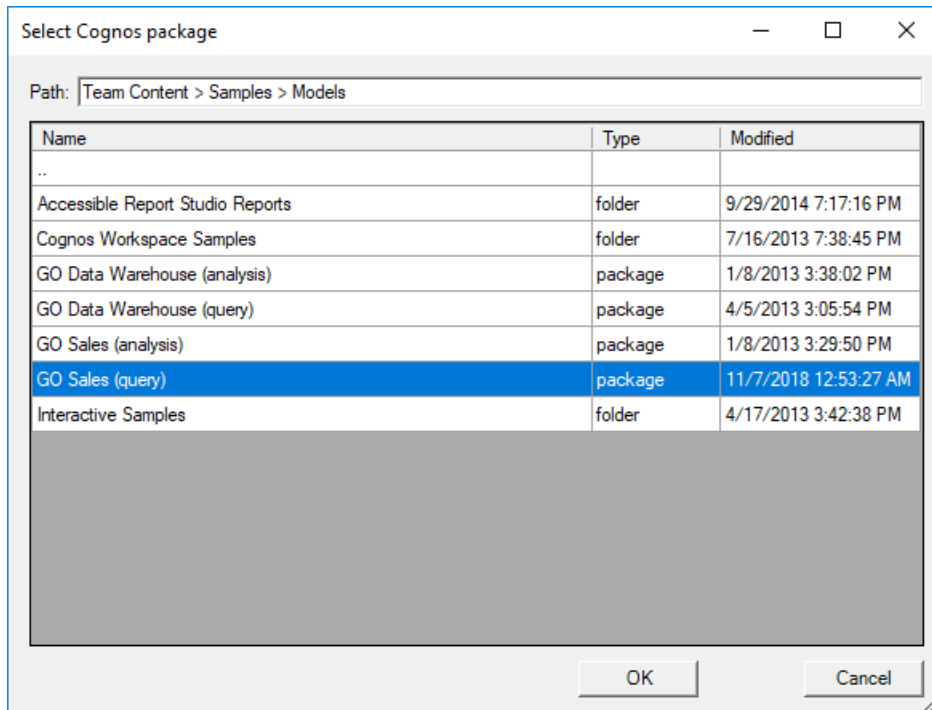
Select Cognos package

Path: Team Content > Samples > Models

| Name | Type | Modified |
|---|---|---|
| .. | | |
| Accessible Report Studio Reports | folder | 9/29/2014 7:17:16 PM |
| Cognos Workspace Samples | folder | 7/16/2013 7:38:45 PM |
| GO Data Warehouse (analysis) | package | 1/8/2013 3:38:02 PM |
| GO Data Warehouse (query) | package | 4/5/2013 3:05:54 PM |
| GO Sales (analysis) | package | 1/8/2013 3:29:50 PM |
| GO Sales (query) | package | 11/7/2018 12:53:27 AM |
| Interactive Samples | folder | 4/17/2013 3:42:38 PM |

OK

Cancel